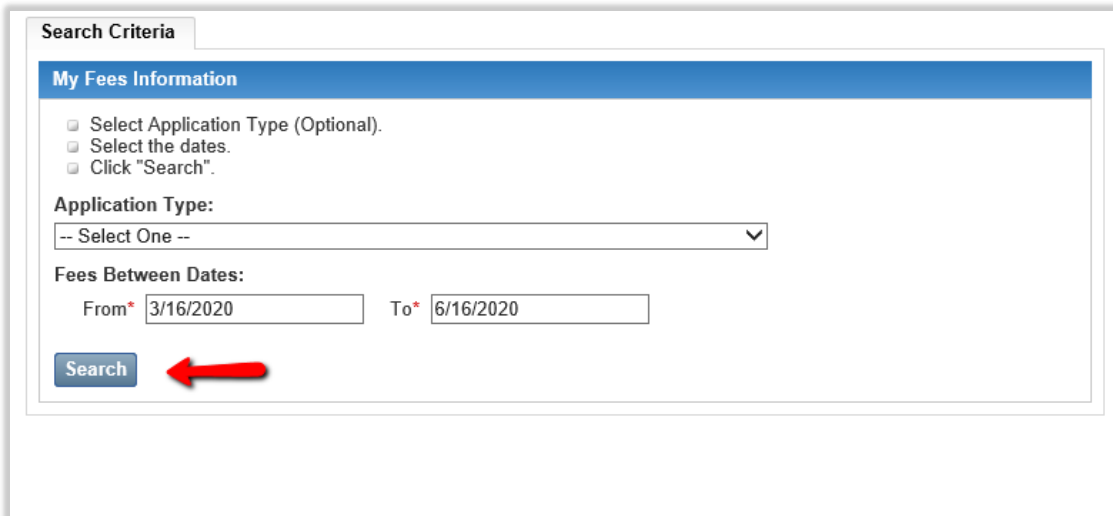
Search Criteria

My Fees Information

- Select Application Type (Optional).
- Select the dates.
- Click "Search".

Application Type:

-- Select One --

Fees Between Dates:

From* 3/16/2020 To* 6/16/2020

Search